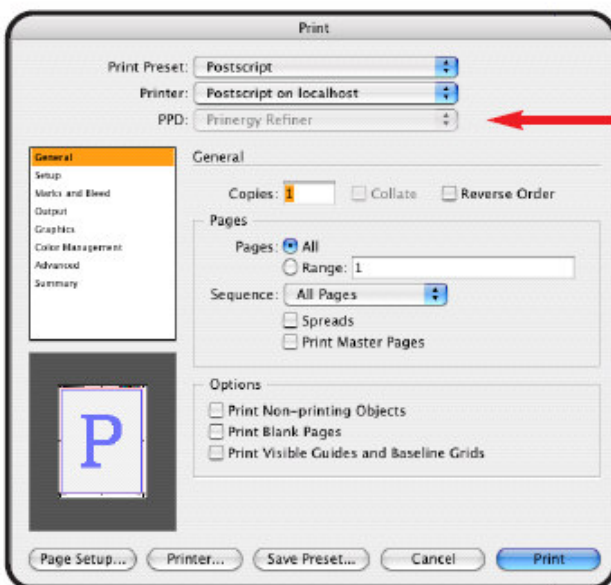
Print

Print Preset: Postscript

Printer: Postscript on localhost

PPD: Prinergy Refiner

General
Setup
Marks and Bleed
Output
Graphics
Color Management
Advanced
Summary

General

Copies: 1 Collate Reverse Order

Pages

Pages: All

Range: 1

Sequence: All Pages

Spreads

Print Master Pages

Options

Print Non-printing Objects

Print Blank Pages

Print Visible Guides and Baseline Grids

P

Page Setup... Printer... Save Preset... Cancel Print